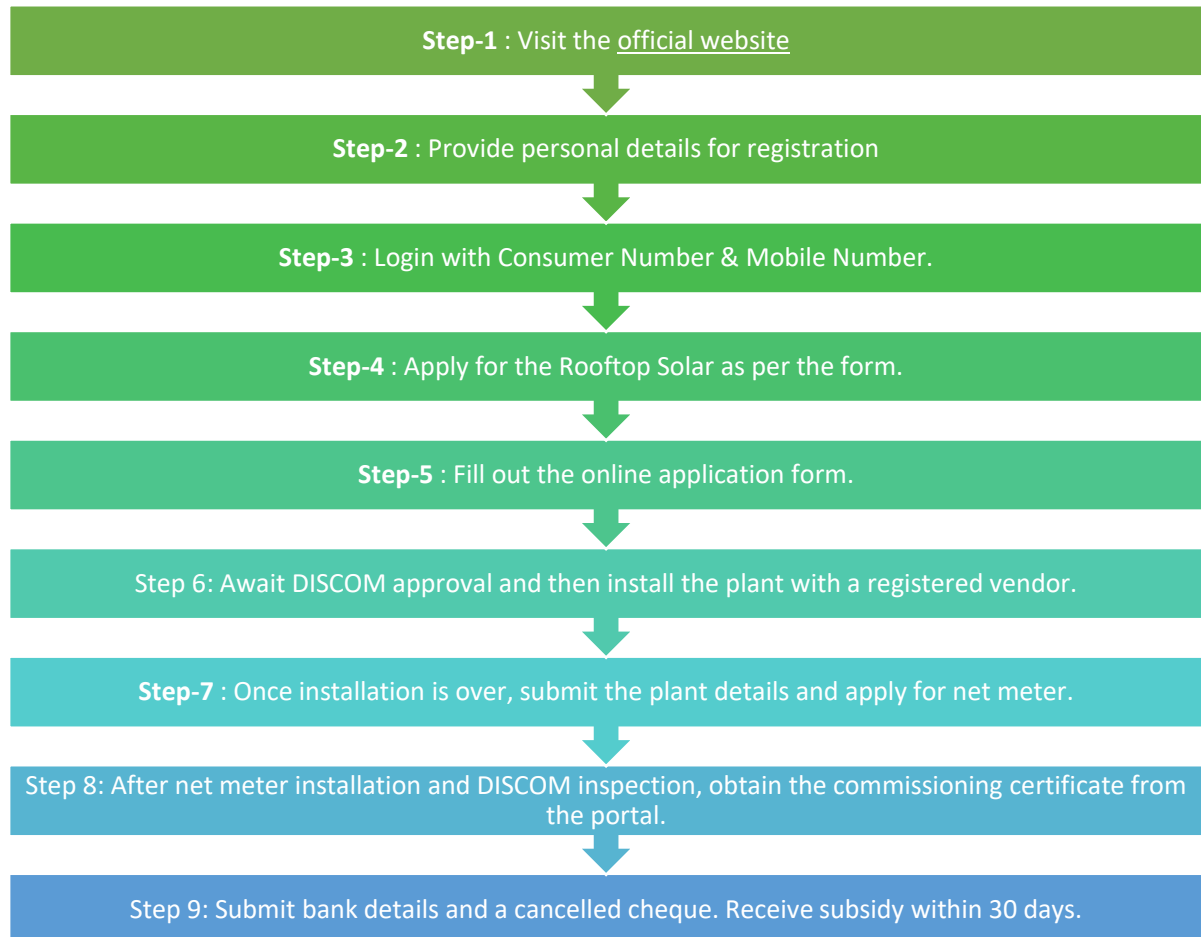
**Step-1** : Visit the official website

**Step-2** : Provide personal details for registration

**Step-3** : Login with Consumer Number & Mobile Number.

**Step-4** : Apply for the Rooftop Solar as per the form.

**Step-5** : Fill out the online application form.

Step 6: Await DISCOM approval and then install the plant with a registered vendor.

**Step-7** : Once installation is over, submit the plant details and apply for net meter.

Step 8: After net meter installation and DISCOM inspection, obtain the commissioning certificate from the portal.

Step 9: Submit bank details and a cancelled cheque. Receive subsidy within 30 days.